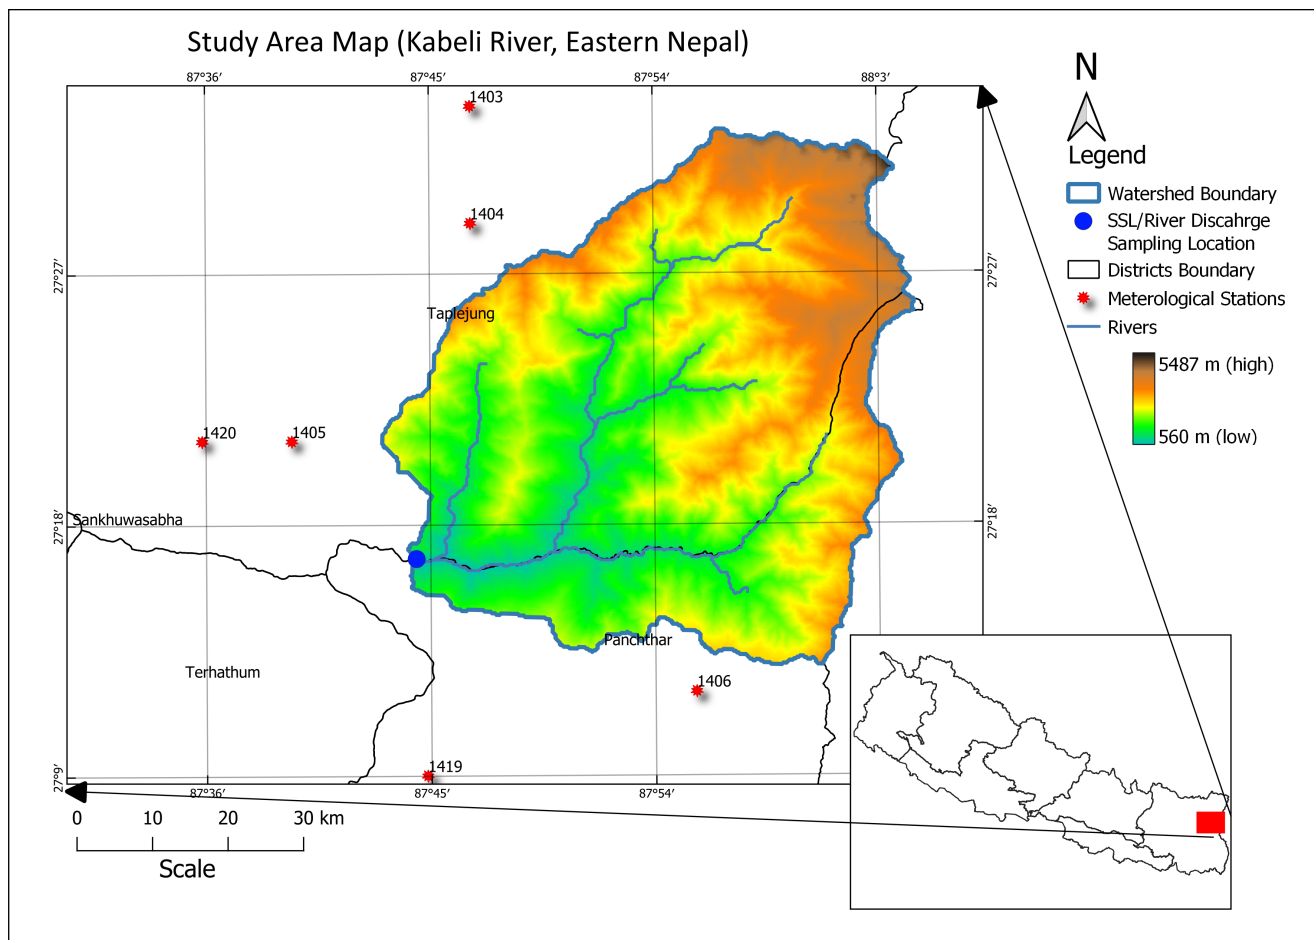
Study Area Map (Kabeli River, Eastern Nepal)

87°36′ 87°45′ 87°54′ 88°3′

27°27′ 27°27′

27°18′ 27°18′

27°9′

87°36′ 87°45′ 87°54′

1403

1404

Taplejung

1420

1405

Sankhuwasabha

Panchthar

Terhathum

1406

1419

N

Legend

Watershed Boundary

SSL/River Discahrge Sampling Location

Districts Boundary

Meterological Stations

Rivers

5487 m (high)

560 m (low)

0 10 20 30 km

Scale